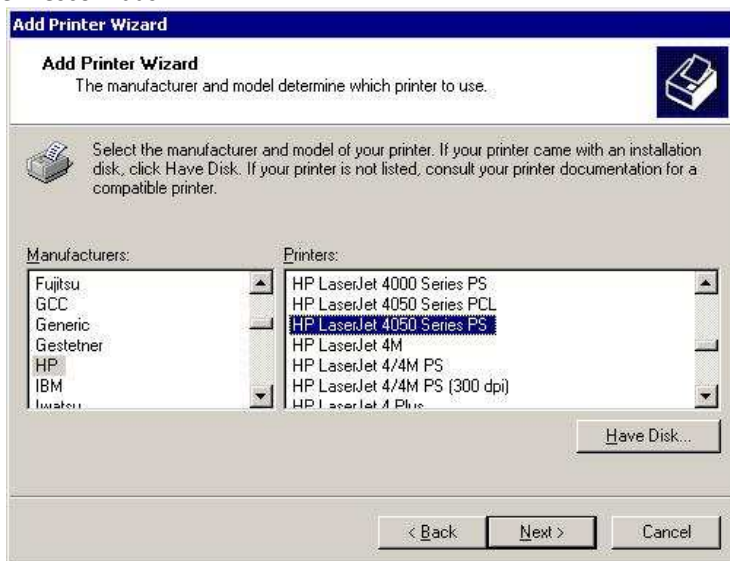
Add Printer Wizard

Add Printer Wizard
The manufacturer and model determine which printer to use.

Select the manufacturer and model of your printer. If your printer came with an installation disk, click Have Disk. If your printer is not listed, consult your printer documentation for a compatible printer.

Manufacturers:
Fujitsu
GCC
Generic
Gestetner
HP
IBM
Iwatsu

Printers:
HP LaserJet 4000 Series PS
HP LaserJet 4050 Series PCL
HP LaserJet 4050 Series PS
HP LaserJet 4M
HP LaserJet 4/4M PS
HP LaserJet 4/4M PS (300 dpi)
HP LaserJet 4 Plus

Have Disk...

< Back
Next >
Cancel